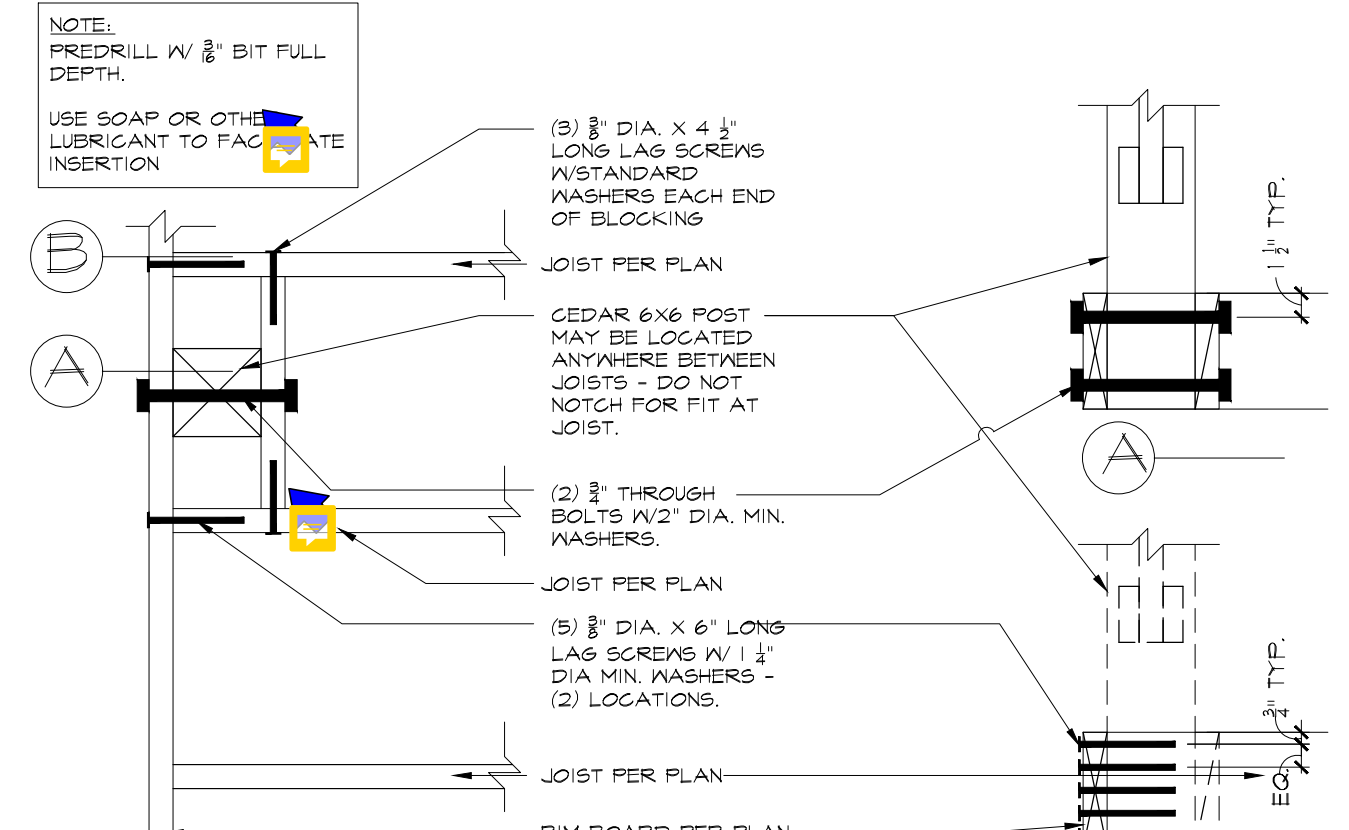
NOTE:
PREDRILL W/ $\frac{3}{16}$" BIT FULL DEPTH.

USE SOAP OR OTHE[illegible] LUBRICANT TO FAC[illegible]ATE INSERTION

(3) $\frac{3}{8}$" DIA. X 4 $\frac{1}{2}$" LONG LAG SCREWS W/STANDARD WASHERS EACH END OF BLOCKING

B

JOIST PER PLAN

CEDAR 6X6 POST MAY BE LOCATED ANYWHERE BETWEEN JOISTS - DO NOT NOTCH FOR FIT AT JOIST.

A

(2) $\frac{3}{4}$" THROUGH BOLTS W/2" DIA. MIN. WASHERS.

JOIST PER PLAN

(5) $\frac{3}{8}$" DIA. X 6" LONG LAG SCREWS W/ 1 $\frac{1}{4}$" DIA MIN. WASHERS - (2) LOCATIONS.

JOIST PER PLAN

RIM BOARD PER PLAN

1 $\frac{1}{2}$" TYP.

A

$\frac{3}{4}$" TYP.

EQ.